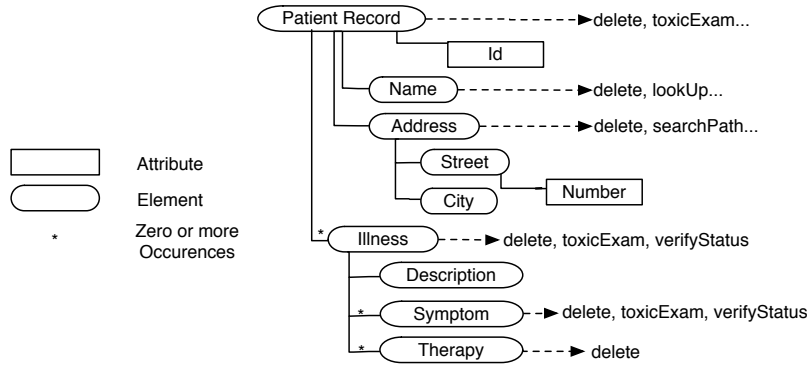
Patient Record
delete, toxicExam...
Id
Name
delete, lookUp...
Address
delete, searchPath...
Street
Number
City
*
Illness
delete, toxicExam, verifyStatus
Description
*
Symptom
delete, toxicExam, verifyStatus
*
Therapy
delete

Attribute
Element
*
Zero or more Occurences